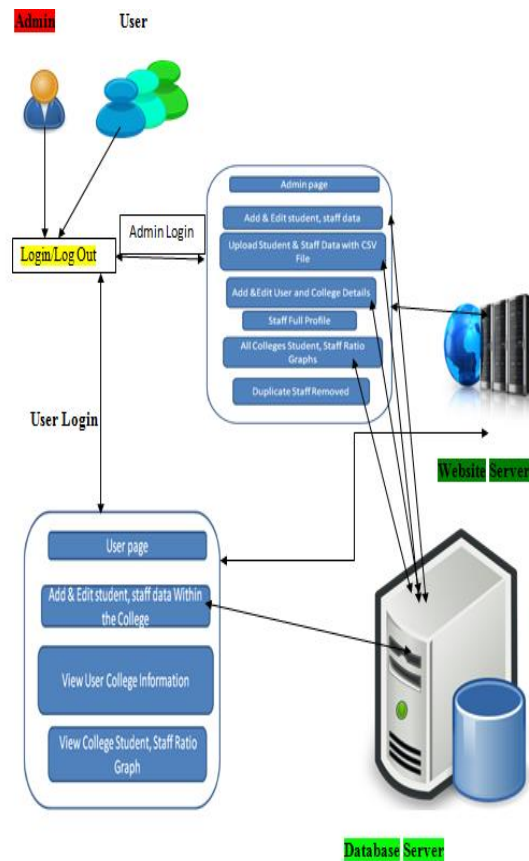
Admin

User

Login/Log Out

Admin Login

Admin page

Add & Edit student, staff data

Upload Student & Staff Data with CSV File

Add &Edit User and College Details

Staff Full Profile

All Colleges Student, Staff Ratio Graphs

Duplicate Staff Removed

User Login

Website Server

User page

Add & Edit student, staff data Within the College

View User College Information

View College Student, Staff Ratio Graph

Database Server